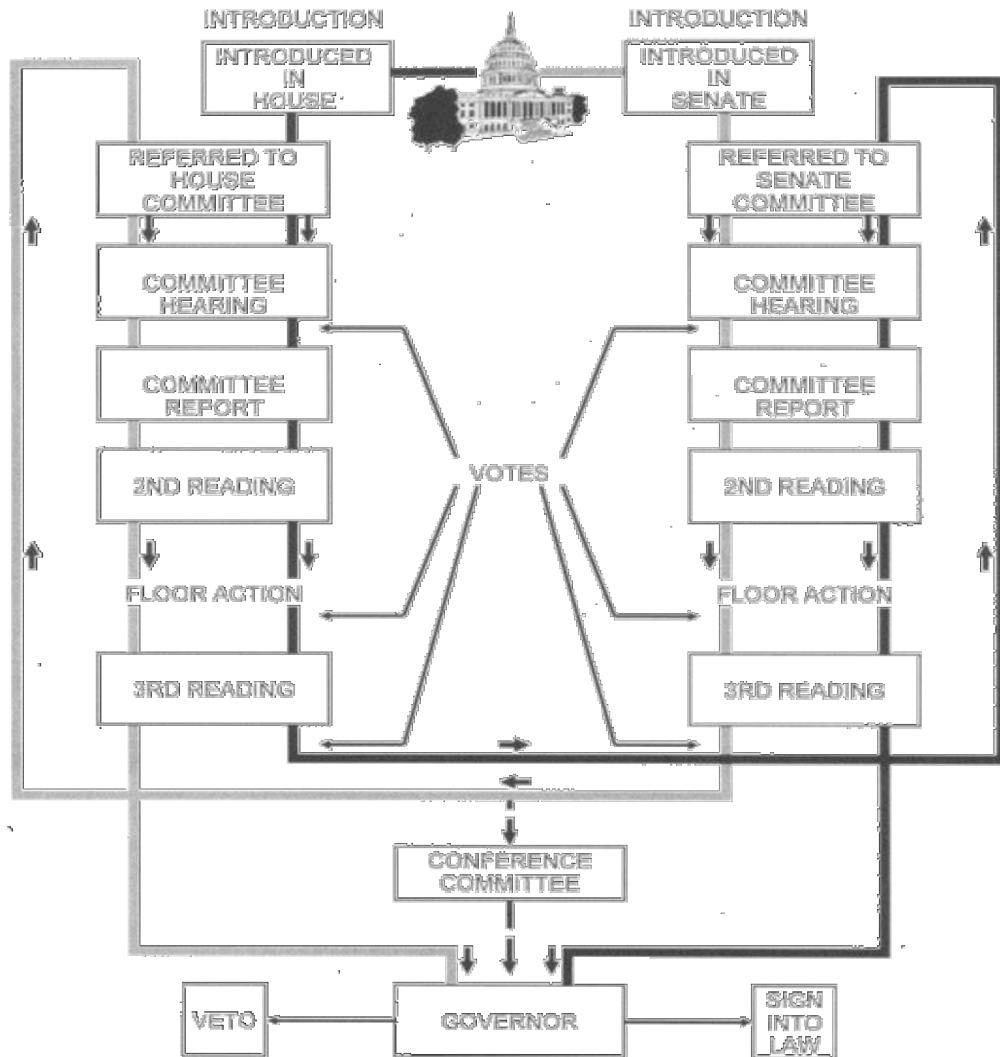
INTRODUCTION

INTRODUCED IN HOUSE

INTRODUCTION

INTRODUCED IN SENATE

REFERRED TO HOUSE COMMITTEE

REFERRED TO SENATE COMMITTEE

COMMITTEE HEARING

COMMITTEE HEARING

COMMITTEE REPORT

COMMITTEE REPORT

2ND READING

VOTES

2ND READING

FLOOR ACTION

FLOOR ACTION

3RD READING

3RD READING

CONFERENCE COMMITTEE

VETO

GOVERNOR

SIGN INTO LAW